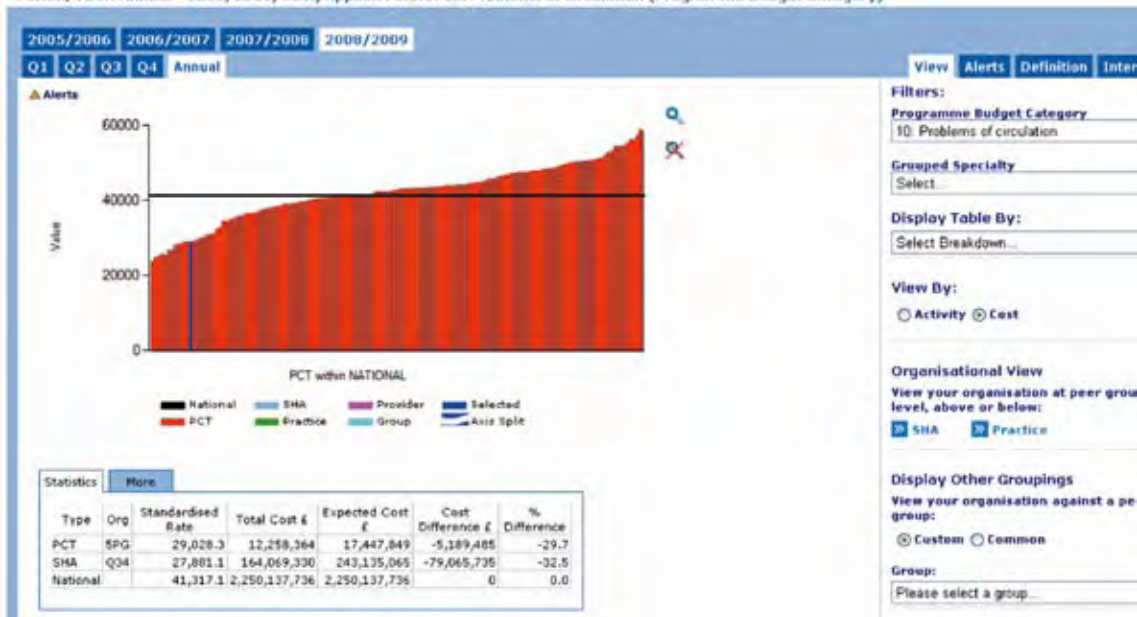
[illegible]

2005/2006 2006/2007 2007/2008 2008/2009

Q1 Q2 Q3 Q4 Annual

⚠ Alerts

60000

40000

20000

0

Value

PCT within NATIONAL

National SHA Provider Selected
PCT Practice Group Axis Split

Statistics More

| Type | Org | Standardised Rate | Total Cost £ | Expected Cost £ | Cost Difference £ | % Difference |
|---|---|---|---|---|---|---|
| PCT | 5PG | 29,028.3 | 12,258,364 | 17,447,849 | -5,189,485 | -29.7 |
| SHA | Q34 | 27,881.1 | 164,069,330 | 243,135,065 | -79,065,735 | -32.5 |
| National | | 41,317.1 | 2,250,137,736 | 2,250,137,736 | 0 | 0.0 |

View Alerts Definition Inter

Filters:

Programme Budget Category
10. Problems of circulation

Grouped Specialty
Select...

Display Table By:
Select Breakdown...

View By:
Activity Cost

Organisational View
View your organisation at peer grou level, above or below:
SHA Practice

Display Other Groupings
View your organisation against a pe group:
Custom Common

Group:
Please select a group...